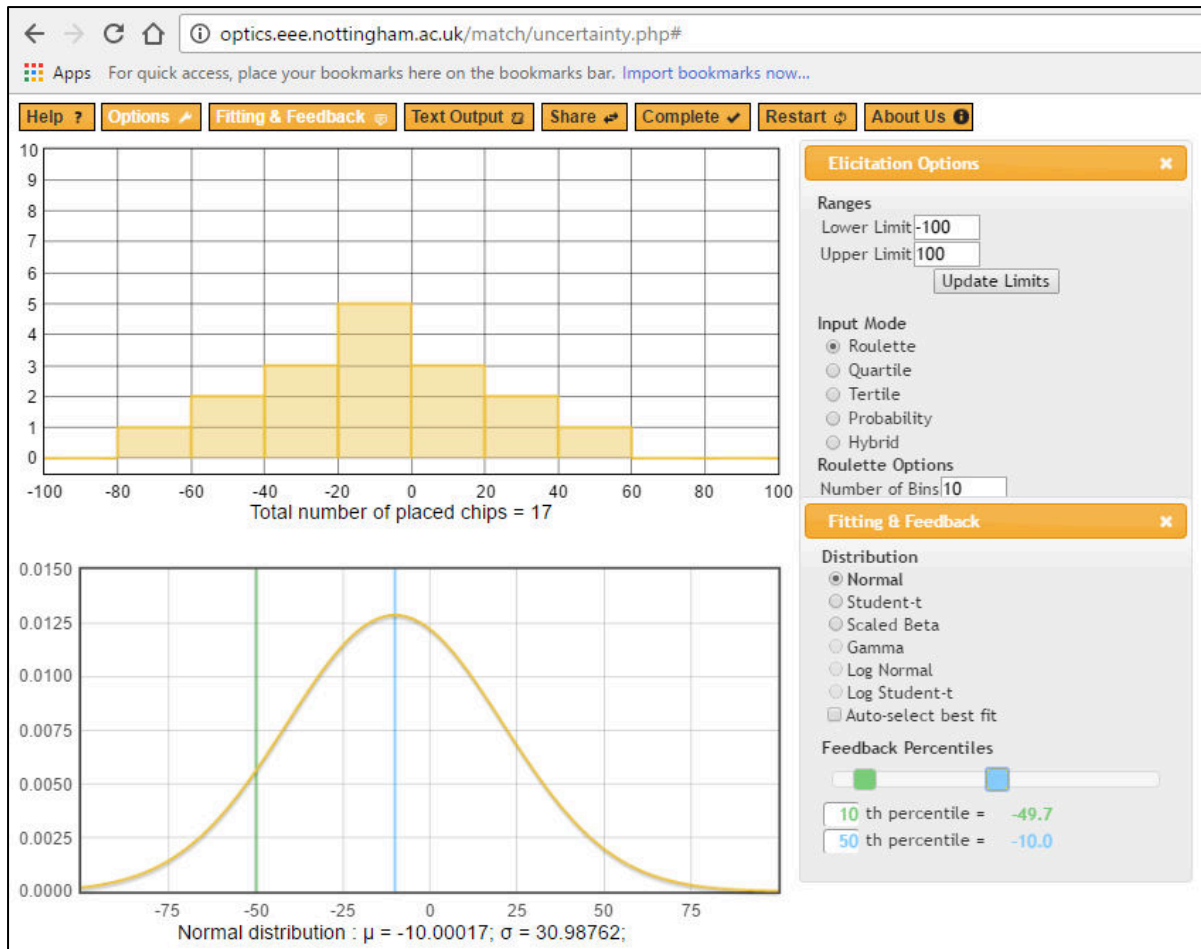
optics.eee.nottingham.ac.uk/match/uncertainty.php#

Apps For quick access, place your bookmarks here on the bookmarks bar. Import bookmarks now...

Help ? Options Fitting & Feedback Text Output Share Complete Restart About Us

10
9
8
7
6
5
4
3
2
1
0
-100 -80 -60 -40 -20 0 20 40 60 80 100
Total number of placed chips = 17

0.0150
0.0125
0.0100
0.0075
0.0050
0.0025
0.0000
-75 -50 -25 0 25 50 75
Normal distribution : μ = -10.00017; σ = 30.98762;

Elicitation Options ×

Ranges
Lower Limit -100
Upper Limit 100
Update Limits

Input Mode
Roulette
Quartile
Tertile
Probability
Hybrid
Roulette Options
Number of Bins 10

Fitting & Feedback ×

Distribution
Normal
Student-t
Scaled Beta
Gamma
Log Normal
Log Student-t
Auto-select best fit

Feedback Percentiles

10 th percentile = -49.7
50 th percentile = -10.0